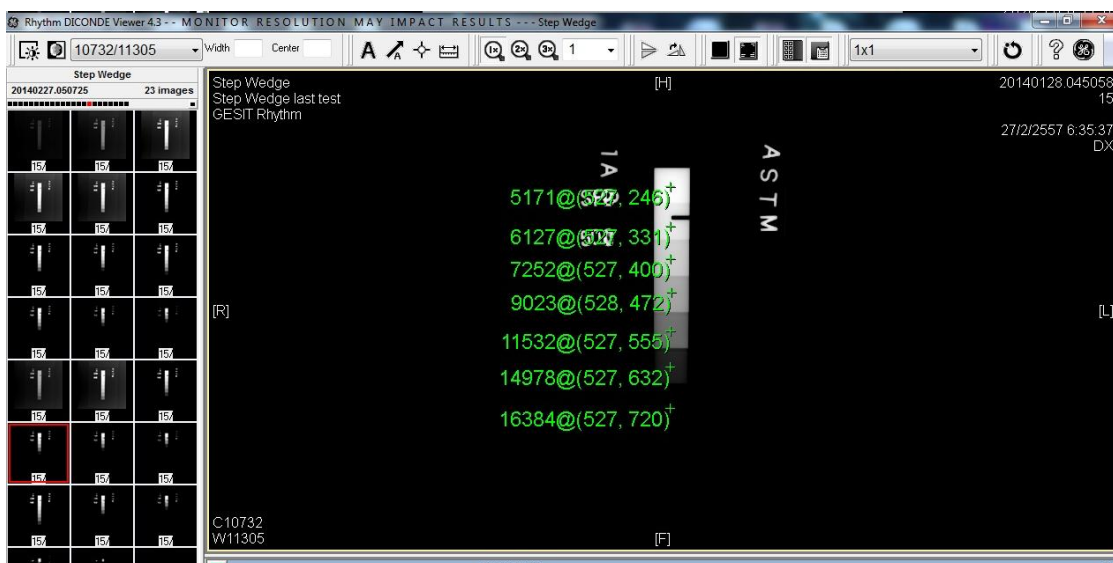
Rhythm DICONDE Viewer 4.3 - - MONITOR RESOLUTION MAY IMPACT RESULTS - - - Step Wedge

10732/11305 Width Center A 1 1x1

Step Wedge
20140227.050725 23 images

15/ 15/ 15/
15/ 15/ 15/
15/ 15/ 15/
15/ 15/ 15/
15/ 15/ 15/
15/ 15/ 15/
15/ 15/ 15/

Step Wedge
Step Wedge last test
GESIT Rhythm

[H]

20140128.045058
15

27/2/2557 6:35:37
DX

1A

ASTM

5171@(527, 246)
6127@(527, 331)
7252@(527, 400)
9023@(528, 472)
11532@(527, 555)
14978@(527, 632)
16384@(527, 720)

[R]

[L]

C10732
W11305

[F]